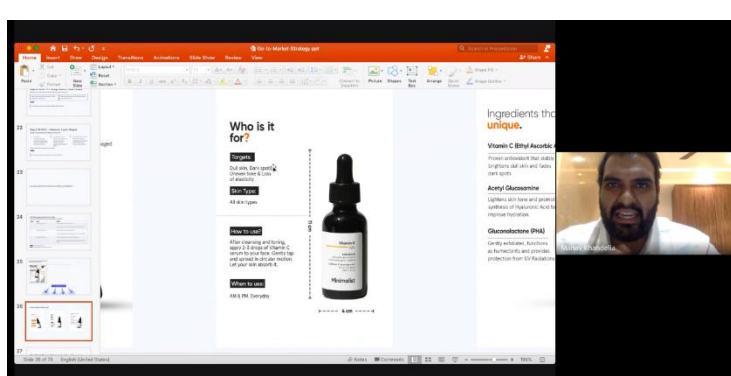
Go-to-Market-Strategy.ppt

Home Insert Draw Design Transitions Animations Slide Show Review View

Share

Paste New Slide Layout Reset Section

Picture Shapes Text Box Arrange

22

23

24

25

26

27

aged

Who is it for?

Targets:

Dull skin, Dark spots, Uneven tone & Loss of elasticity

Skin Type:

All skin types

How to use?

After cleansing and toning, apply 2-3 drops of Vitamin C serum to your face. Gently tap and spread in circular motion. Let your skin absorb it.

When to use:

AM & PM, Everyday

Minimalist

6 cm

Ingredients tha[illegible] unique.

Vitamin C (Ethyl Ascorbic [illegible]

Proven antioxidant that stabi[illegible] brightens dull skin and fades dark spots.

Acetyl Glucosamine

Lightens skin tone and promot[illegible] synthesis of Hyaluronic Acid to improve hydration.

Gluconolactone (PHA)

Gently exfoliates, functions as humectants and provides protection from UV Radiations

Mohit Khandelia

Slide 26 of 75 English (United States)

Notes Comments 118%